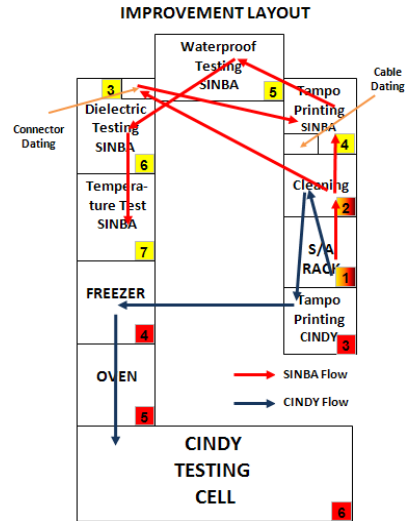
IMPROVEMENT LAYOUT

Waterproof Testing SINBA
5

3
Dielectric Testing SINBA
6

Connector Dating

Cable Dating

Tampo Printing SINBA
4

Cleaning
2

S/A RACK
1

Temperature Test SINBA
7

FREEZER
4

Tampo Printing CINDY
3

OVEN
5

SINBA Flow

CINDY Flow

CINDY TESTING CELL
6